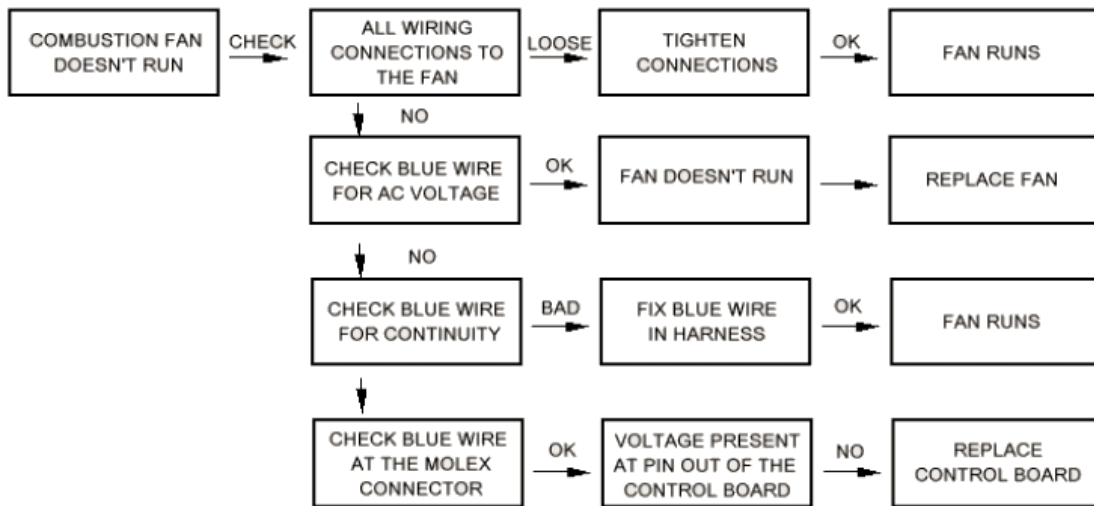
COMBUSTION FAN DOESN'T RUN

CHECK

ALL WIRING CONNECTIONS TO THE FAN

LOOSE

TIGHTEN CONNECTIONS

OK

FAN RUNS

NO

CHECK BLUE WIRE FOR AC VOLTAGE

OK

FAN DOESN'T RUN

REPLACE FAN

NO

CHECK BLUE WIRE FOR CONTINUITY

BAD

FIX BLUE WIRE IN HARNESS

OK

FAN RUNS

CHECK BLUE WIRE AT THE MOLEX CONNECTOR

OK

VOLTAGE PRESENT AT PIN OUT OF THE CONTROL BOARD

NO

REPLACE CONTROL BOARD